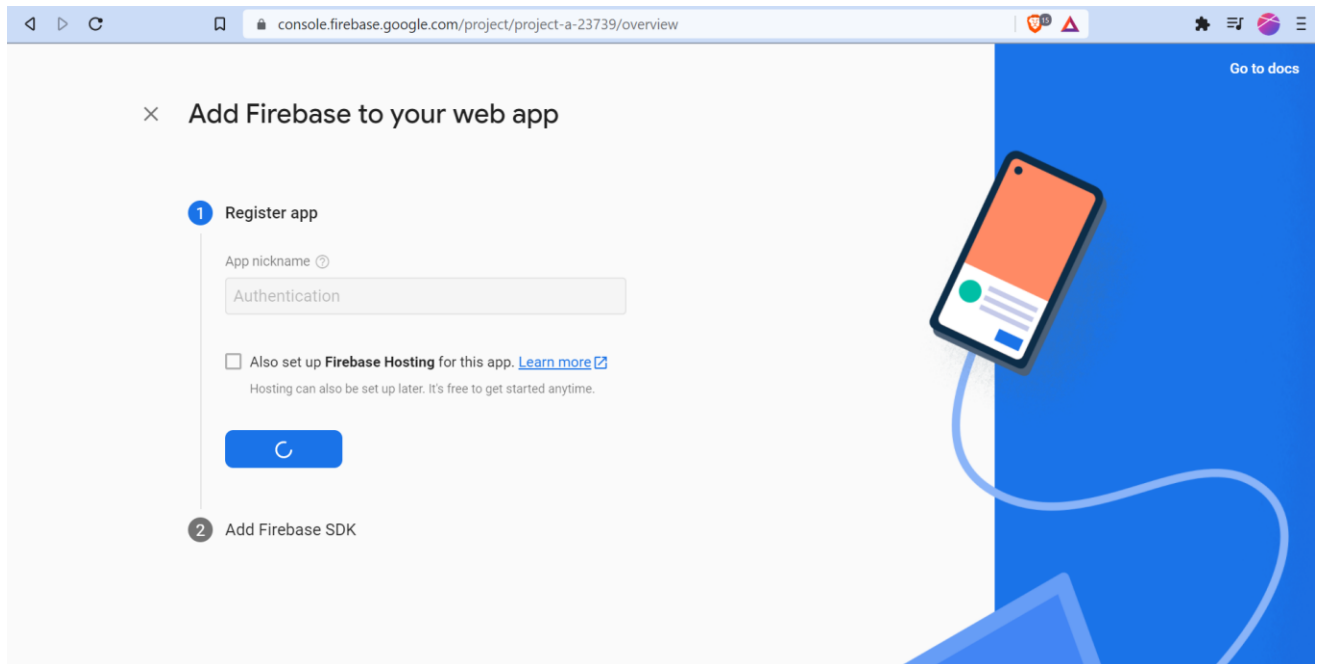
console.firebase.google.com/project/project-a-23739/overview

15

Go to docs

× Add Firebase to your web app

1 Register app

App nickname

Authentication

Also set up **Firebase Hosting** for this app. Learn more

Hosting can also be set up later. It's free to get started anytime.

2 Add Firebase SDK